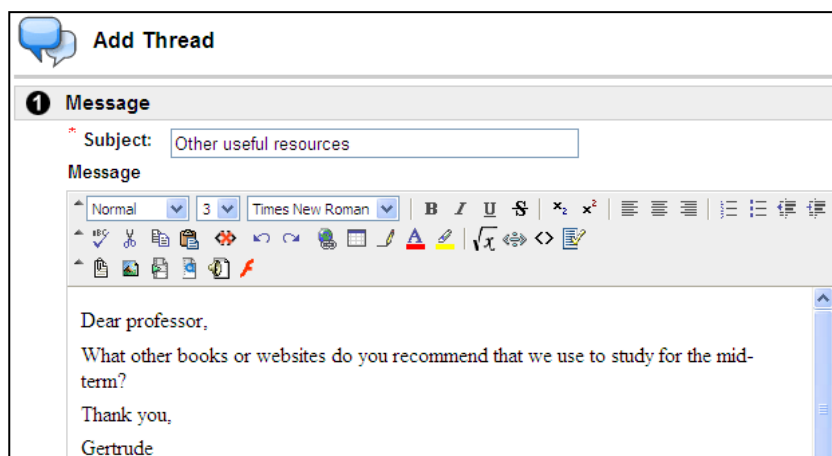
Add Thread

1 Message

* Subject: Other useful resources

Message

Normal 3 Times New Roman B I U S $x_2$ $x^2$

Dear professor,

What other books or websites do you recommend that we use to study for the mid-term?

Thank you,

Gertrude